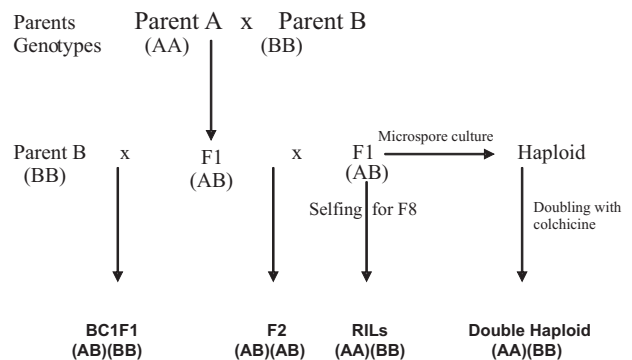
Parents Parent A x Parent B
Genotypes (AA) (BB)

Parent B x F1 x F1 Microspore culture Haploid
(BB) (AB) (AB)

Selfing for F8

Doubling with colchicine

BC1F1
(AB)(BB)

F2
(AB)(AB)

RILs
(AA)(BB)

Double Haploid
(AA)(BB)